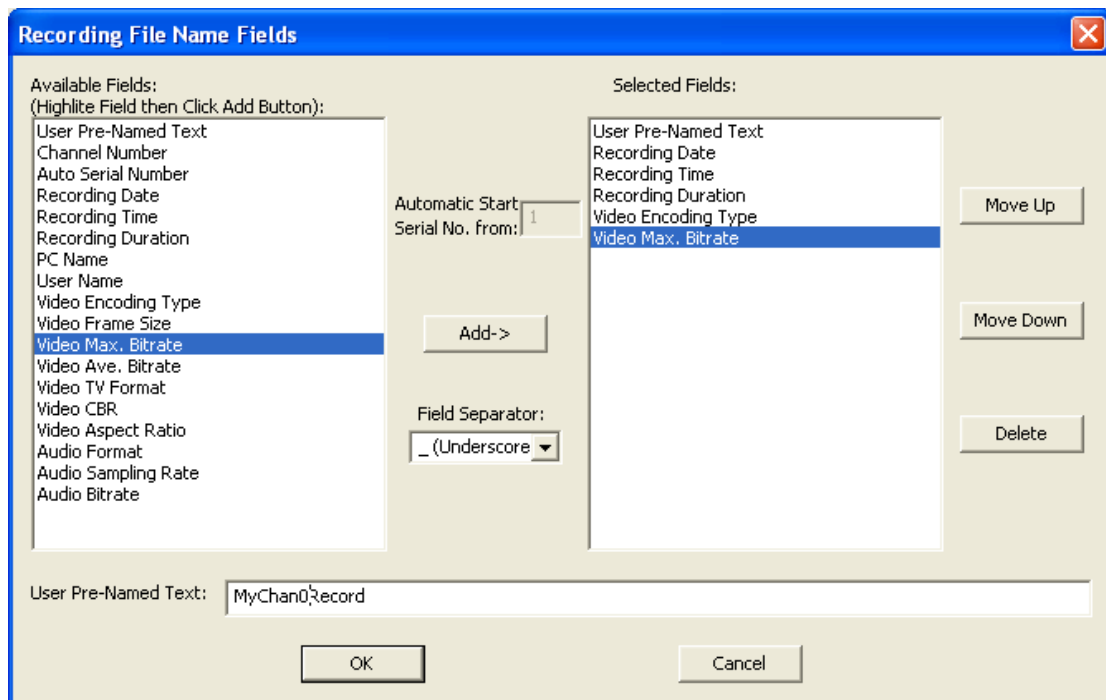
Recording File Name Fields

Available Fields:
(Highlite Field then Click Add Button):

User Pre-Named Text
Channel Number
Auto Serial Number
Recording Date
Recording Time
Recording Duration
PC Name
User Name
Video Encoding Type
Video Frame Size
Video Max. Bitrate
Video Ave. Bitrate
Video TV Format
Video CBR
Video Aspect Ratio
Audio Format
Audio Sampling Rate
Audio Bitrate

Automatic Start Serial No. from: 1

Add->

Field Separator:
_ (Underscore

Selected Fields:

User Pre-Named Text
Recording Date
Recording Time
Recording Duration
Video Encoding Type
Video Max. Bitrate

Move Up

Move Down

Delete

User Pre-Named Text: MyChan0Record

OK

Cancel